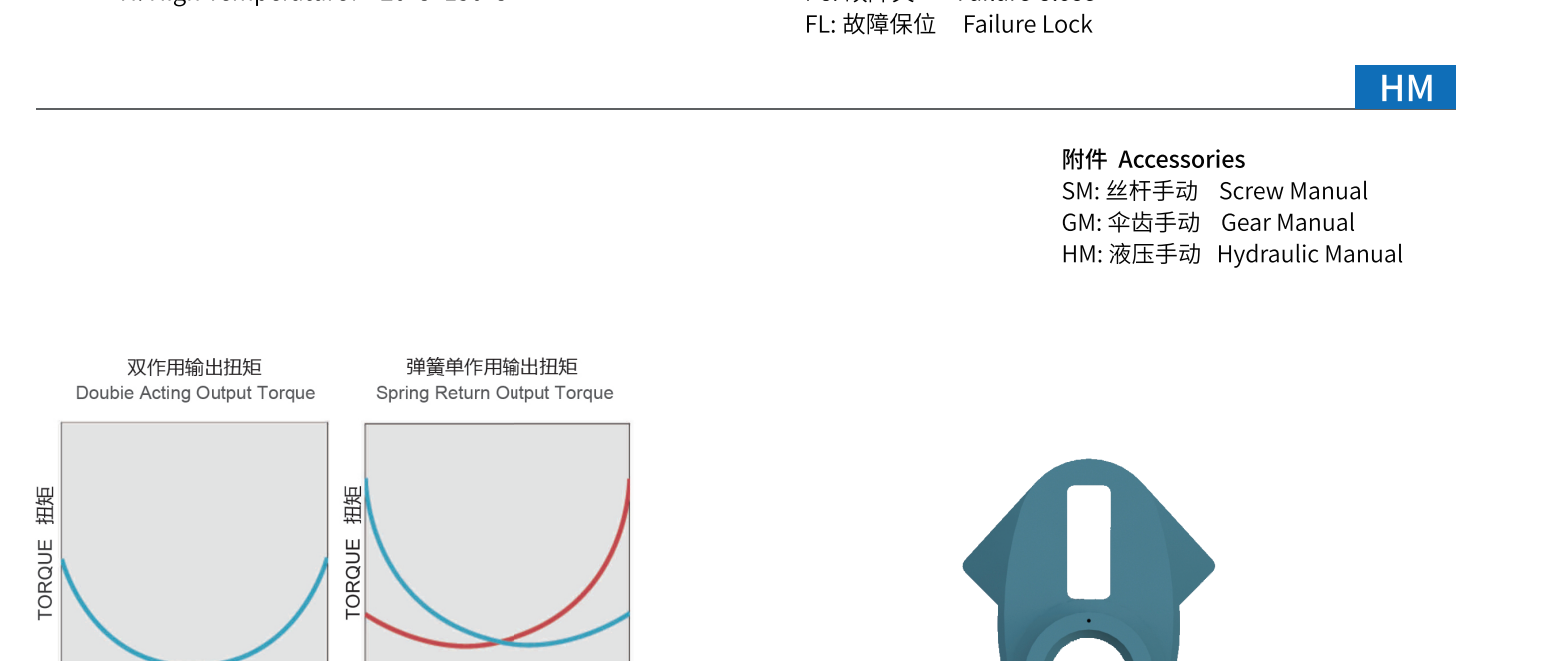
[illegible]
FL: 故障保位 Failure Lock

HM

附件 Accessories
SM: 丝杆手动 Screw Manual
GM: 伞齿手动 Gear Manual
HM: 液压手动 Hydraulic Manual

双作用输出扭矩
Doubie Acting Output Torque

TORQUE 扭矩

弹簧单作用输出扭矩
Spring Return Output Torque

TORQUE 扭矩